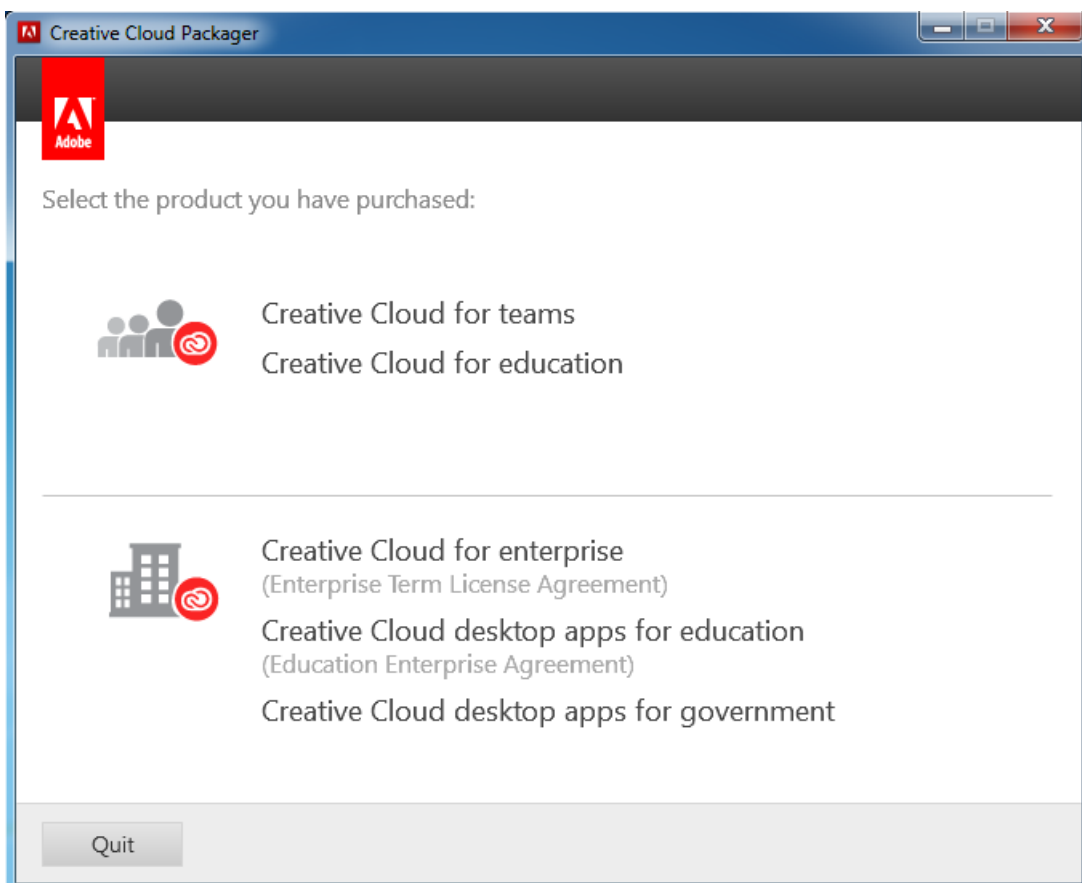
Creative Cloud Packager

Adobe

Select the product you have purchased:

Creative Cloud for teams

Creative Cloud for education

Creative Cloud for enterprise
(Enterprise Term License Agreement)

Creative Cloud desktop apps for education
(Education Enterprise Agreement)

Creative Cloud desktop apps for government

Quit